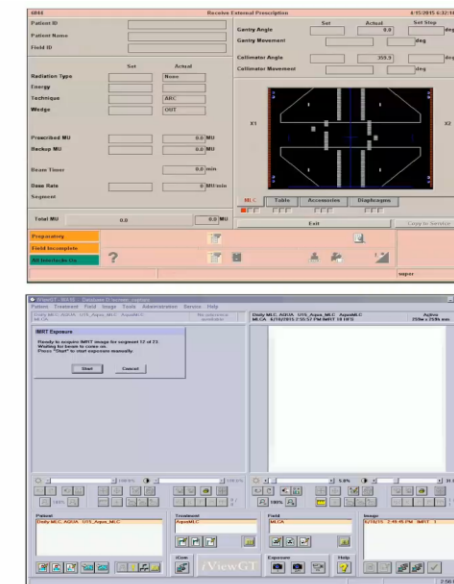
6866 Receive External Prescription 4/15/2015 6:32:16

Patient ID

Patient Name

Field ID

Set Actual Set Step

Gantry Angle 0.0

Gantry Movement deg

Collimator Angle 359.9

Collimator Movement deg

Set Actual

Radiation Type None

Energy

Technique ARC

Wedge OUT

Prescribed MU 0.0 MU

Backup MU 0.0 MU

Beam Timer 0.0 min

Dose Rate 0 MU/min

Segment

X1 X2

MLC Table Accessories Diaphragms

Total MU 0.0 0.0 MU

Exit Copy to Service

Preparatory

Field Incomplete

All Interlocks Up

?

iViewGT - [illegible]

Patient Treatment Field Image Tools Administration Service Help

Daily MLC AQUA 10X Aqua MLC AquaMLC MLCA

Daily MLC AQUA 10X Aqua MLC AquaMLC MLCA 4/15/2015 2:55:57 PM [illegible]

IMRT Exposure

Ready to acquire IMRT image for segment 12 of 23. Waiting for beam to come on. Press "Start" to start exposure manually.

Start Cancel

Patient

Daily MLC_AQUA 10X_Aqua_MLC

Treatment

AquaMLC

Field

MLCA

Image

4/15/15 2:45:45 PM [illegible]

iViewGT

Exposure

Help